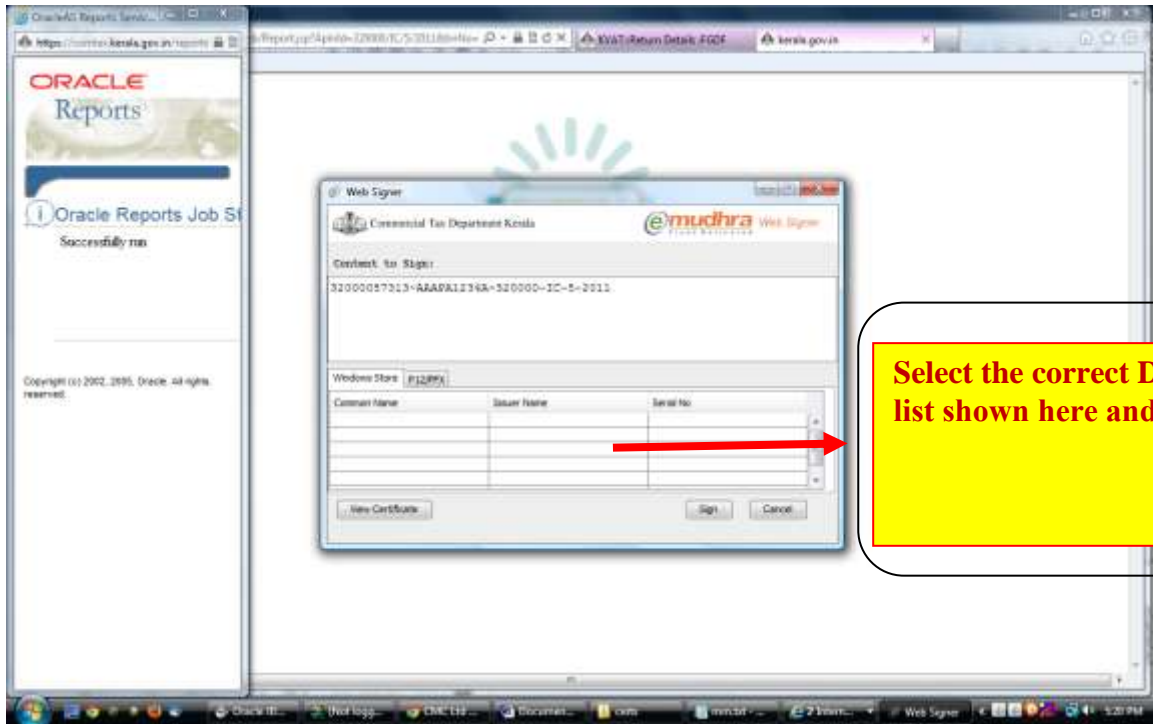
OracleAS Reports Servic...

https://...kerala.gov.in/reports

...Report.jsp?&pmle=32000/IC/5/2011&bn=No=

KVAT::Return Details::FORM

kerala.gov.in

ORACLE
Reports

Oracle Reports Job St

Successfully run

Copyright (c) 2002, 2005, Oracle. All rights reserved.

Web Signer

Commercial Tax Department Kerala

emudhra Web Signer

Content to Sign:

32000057313~AAAPA1234A~32000D-IC-5-2011

Windows Store | P12/PFX

| Common Name | Issuer Name | Serial No |
|---|---|---|
| | | |

View Certificate

Sign

Cancel

Select the correct D
list shown here and

Oracle IB... | Not logg... | CMC Ltd ... | Document... | certs | mmd.txt - ... | 2 Intern... | Web Signer | 5:20 PM